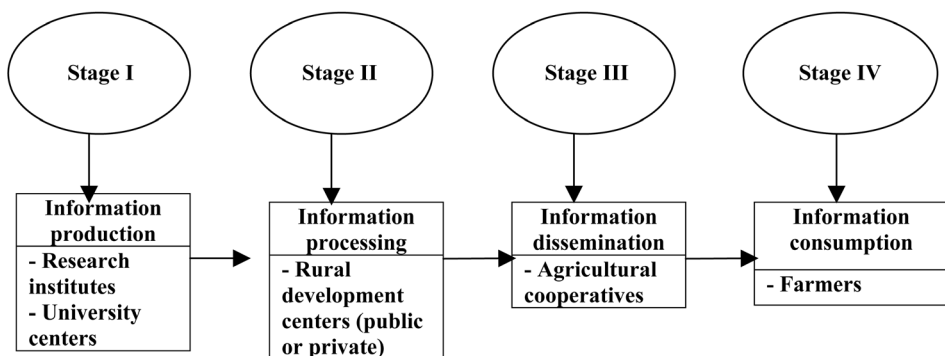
Stage I

Information production

- Research institutes
- University centers

Stage II

Information processing

- Rural development centers (public or private)

Stage III

Information dissemination

- Agricultural cooperatives

Stage IV

Information consumption

- Farmers